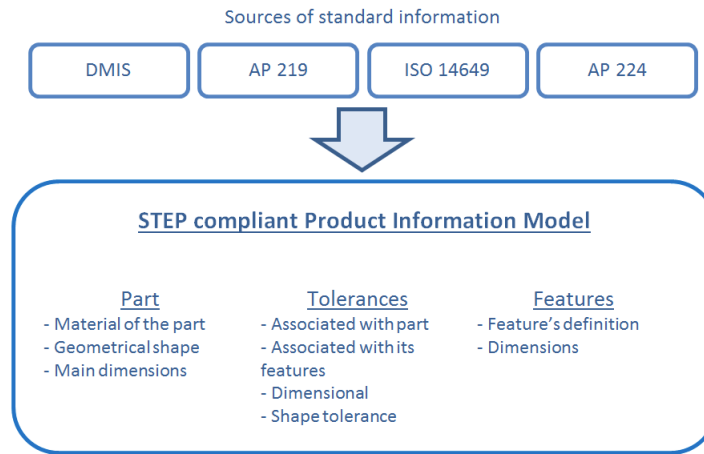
Sources of standard information

DMIS

AP 219

ISO 14649

AP 224

STEP compliant Product Information Model

Part
- Material of the part
- Geometrical shape
- Main dimensions

Tolerances
- Associated with part
- Associated with its features
- Dimensional
- Shape tolerance

Features
- Feature's definition
- Dimensions